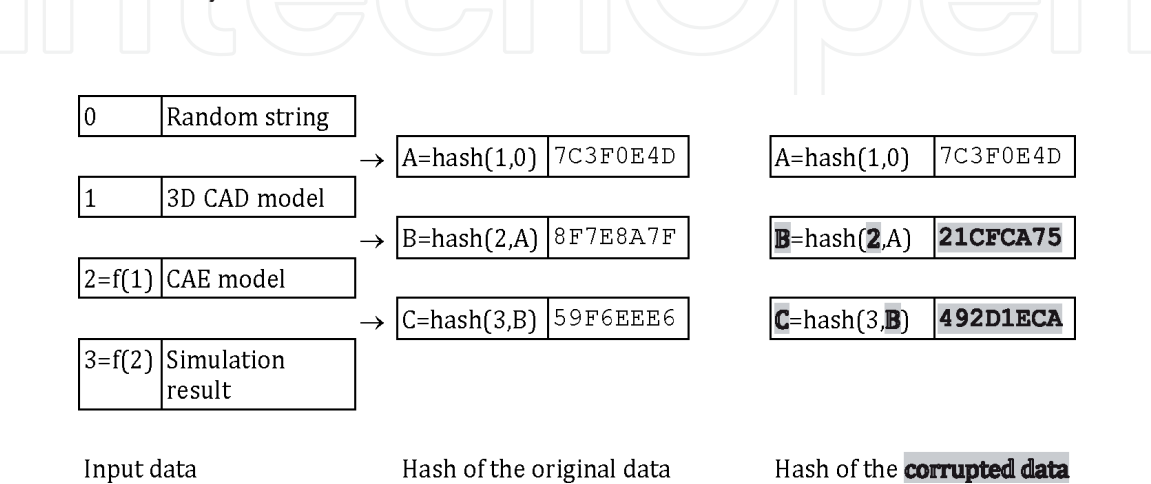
| 0 | Random string |
|---|---|
| 1 | 3D CAD model |
| 2=f(1) | CAE model |
| 3=f(2) | Simulation result |

| A=hash(1,0) | 7C3F0E4D |
|---|---|
| B=hash(2,A) | 8F7E8A7F |
| C=hash(3,B) | 59F6EEE6 |

| A=hash(1,0) | 7C3F0E4D |
|---|---|
| B=hash(2,A) | 21CFCA75 |
| C=hash(3,B) | 492D1ECA |

Input data

Hash of the original data

Hash of the corrupted data